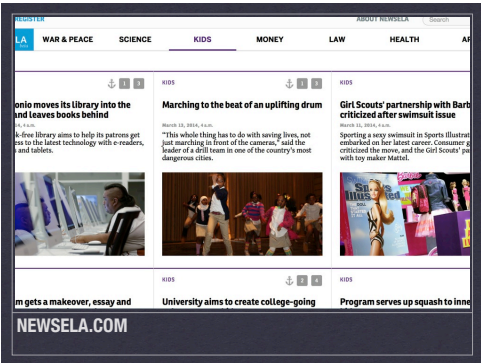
REGISTER

ABOUT NEWSELA

Search

LA

WAR & PEACE

SCIENCE

KIDS

MONEY

LAW

HEALTH

AR

1 3

onio moves its library into the and leaves books behind

k-free library aims to help its patrons get ess to the latest technology with e-readers, and tablets.

1 2

KIDS

Marching to the beat of an uplifting drum

March 12, 2014, 4 a.m.

"This whole thing has to do with saving lives, not just marching in front of the cameras," said the leader of a drill team in one of the country's most dangerous cities.

KIDS

Girl Scouts' partnership with Barb criticized after swimsuit issue

March 12, 2014, 4 a.m.

Sporting a sexy swimsuit in Sports Illustrat embarked on her latest career. Consumer g criticized the move, and the Girl Scouts' par with toy maker Mattel.

m gets a makeover, essay and

KIDS

2 4

University aims to create college-going

KIDS

Program serves up squash to inne

NEWSELA.COM